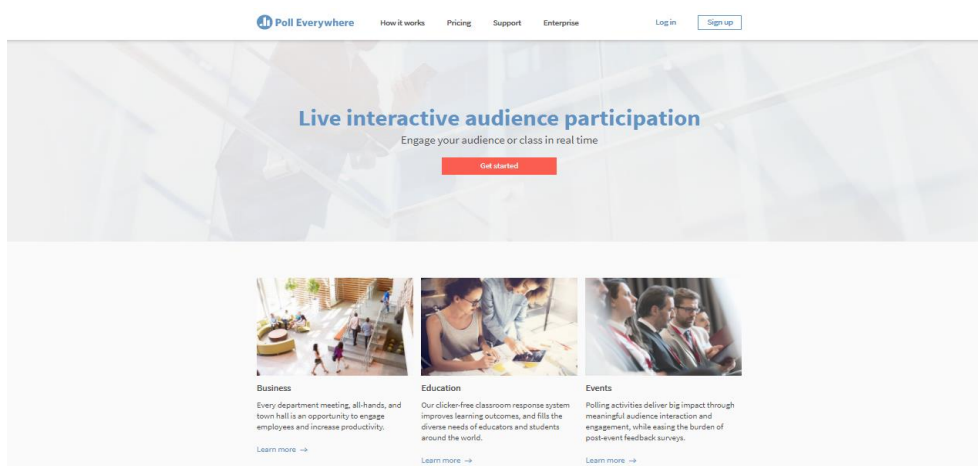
Poll Everywhere How it works Pricing Support Enterprise Log in Sign up

Live interactive audience participation

Engage your audience or class in real time

Get started

Business

Every department meeting, all-hands, and town hall is an opportunity to engage employees and increase productivity.

Learn more →

Education

Our clicker-free classroom response system improves learning outcomes, and fills the diverse needs of educators and students around the world.

Learn more →

Events

Polling activities deliver big impact through meaningful audience interaction and engagement, while easing the burden of post-event feedback surveys.

Learn more →